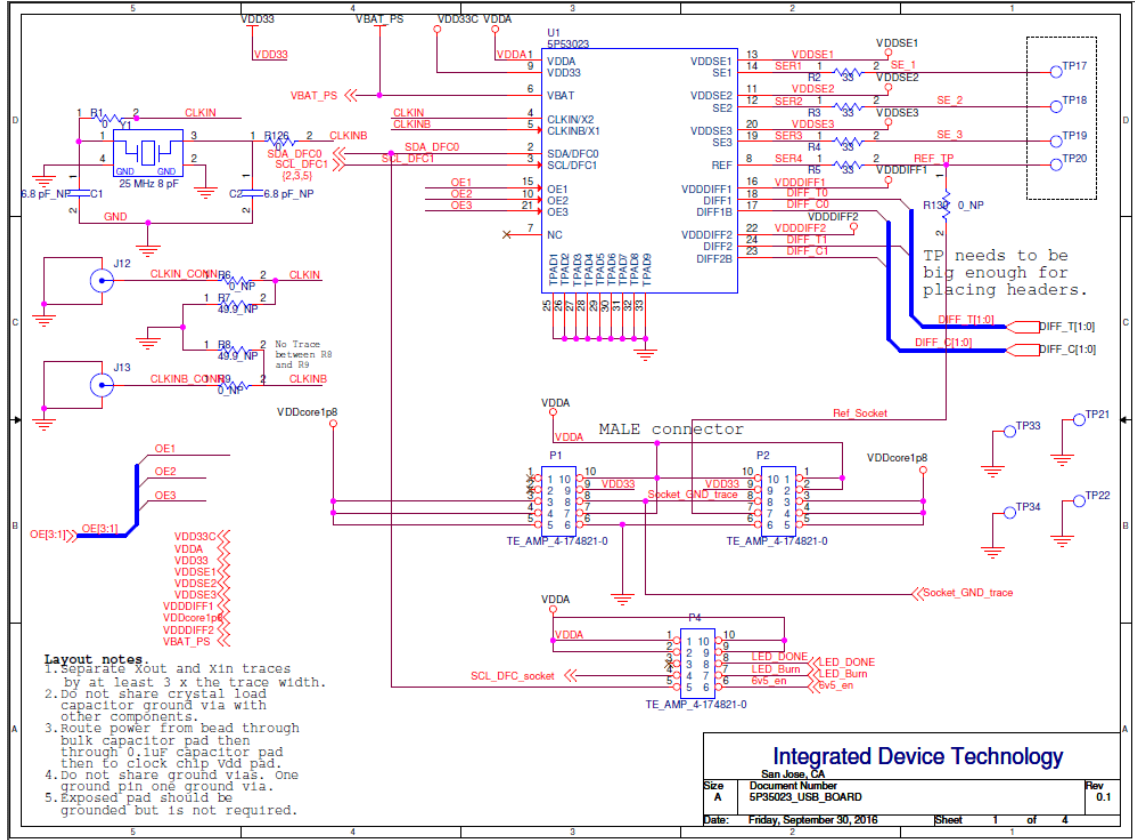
5 4 3 2 1

VDD33 VBAT_PS VDD33C VDDA

VDD33

VDDA1

U1
5P35023

VDDA 9
VDD33

VBAT_PS 6
VBAT

CLKIN 4
CLKIN/X2
CLKINB 5
CLKINB/X1

SDA_DFC0 2
SDA/DFC0
SCL_DFC1 3
SCL/DFC1
{2,3,5}

OE1 15 OE1
OE2 10 OE2
OE3 21 OE3

7 NC

TPAD1 TPAD2 TPAD3 TPAD4 TPAD5 TPAD6 TPAD7 TPAD8 TPAD9
25 26 27 28 29 30 31 32 33

13 VDDSE1
14 SE1
11 VDDSE2
12 SE2
20 VDDSE3
19 SE3
8 REF
16 VDDDIFF1
18 DIFF1
17 DIFF1B
22 VDDDIFF2
24 DIFF2
23 DIFF2B

VDDSE1 VDDSE1
SER1 1 R2 33 2 SE_1 TP17
VDDSE2 VDDSE2
SER2 1 R3 33 2 SE_2 TP18
VDDSE3 VDDSE3
SER3 1 R4 33 2 SE_3 TP19
SER4 1 R5 33 2 REF_TP TP20
VDDDIFF1 VDDDIFF1
DIFF_T0
DIFF_C0
VDDDIFF2
VDDDIFF2
DIFF_T1
DIFF_C1
R132 0_NP

TP needs to be big enough for placing headers.

DIFF_T[1:0] DIFF_T[1:0]
DIFF_C[1:0] DIFF_C[1:0]

R1 0 1 2 CLKIN
Y1
1 3
4 GND GND 2
25 MHz 8 pF
R126 0 1 2 CLKINB
6.8 pF_NP C1
C2 6.8 pF_NP
GND

J12
CLKIN_CONN R6 0_NP 1 2 CLKIN
R7 49.9_NP
R8 49.9_NP
No Trace between R8 and R9
J13
CLKINB_CONN R9 0_NP 1 2 CLKINB

OE1
OE2
OE3
OE[3:1] OE[3:1]

VDD33C
VDDA
VDD33
VDDSE1
VDDSE2
VDDSE3
VDDDIFF1
VDDcore1p8
VDDDIFF2
VBAT_PS

VDDcore1p8
VDDA
VDDA
MALE connector
Ref_Socket
P1
1 10 10
2 9 9 VDD33
3 8 8 Socket_GND_trace
4 7 7
5 6 6
TE_AMP_4-174821-0

P2
VDD33 10 1 1
9 2 2
8 3 3
7 4 4
6 6 5 5
TE_AMP_4-174821-0
VDDcore1p8

TP33 TP21
TP34 TP22

Socket_GND_trace

VDDA
VDDA
P4
1 10 10
2 9 9
3 8 8 LED_DONE LED_DONE
4 7 7 LED_Burn LED_Burn
SCL_DFC_socket 5 6 6 6v5_en 6v5_en
TE_AMP_4-174821-0

Layout notes.
1.Separate Xout and Xin traces by at least 3 x the trace width.
2.Do not share crystal load capacitor ground via with other components.
3.Route power from bead through bulk capacitor pad then through 0.1uF capacitor pad then to clock chip Vdd pad.
4.Do not share ground vias. One ground pin one ground via.
5.Exposed pad should be grounded but is not required.

Integrated Device Technology
San Jose, CA
Size A
Document Number 5P35023_USB_BOARD
Rev 0.1
Date: Friday, September 30, 2016
Sheet 1 of 4

D C B A